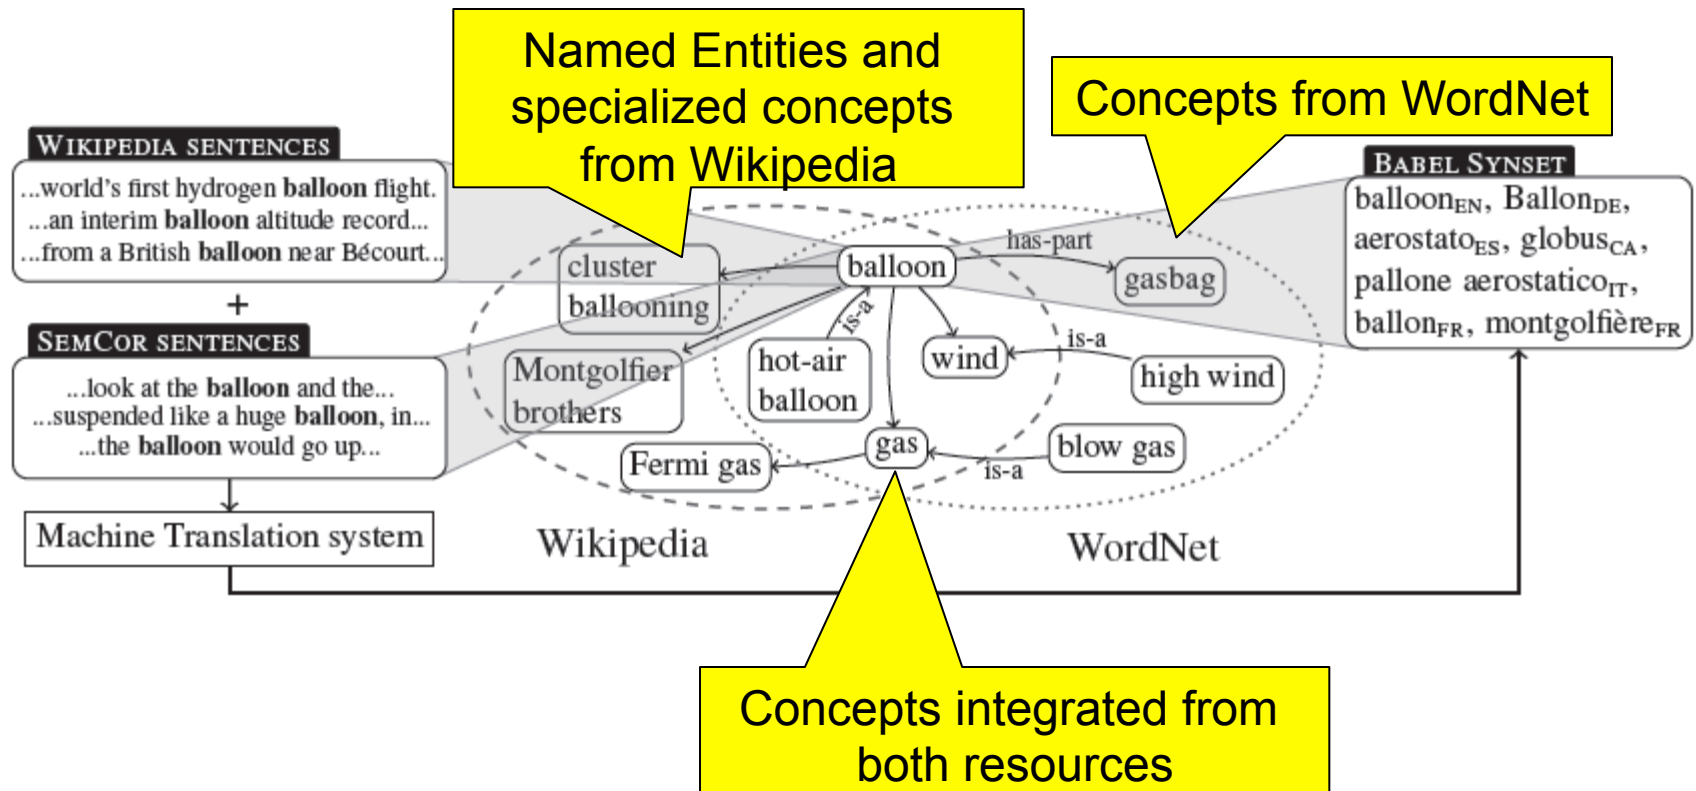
Named Entities and specialized concepts from Wikipedia

Concepts from WordNet

WIKIPEDIA SENTENCES

...world's first hydrogen **balloon** flight.
...an interim **balloon** altitude record...
...from a British **balloon** near Bécourt...

+

SEMCOR SENTENCES

...look at the **balloon** and the...
...suspended like a huge **balloon**, in...
...the **balloon** would go up...

Machine Translation system

BABEL SYNSET

balloon$_{EN}$, Ballon$_{DE}$, aerostato$_{ES}$, globus$_{CA}$, pallone aerostatico$_{IT}$, ballon$_{FR}$, montgolfière$_{FR}$

cluster ballooning

balloon

has-part

gasbag

is-a

Montgolfier brothers

hot-air balloon

wind

is-a

high wind

gas

blow gas

is-a

Fermi gas

Wikipedia

WordNet

Concepts integrated from both resources